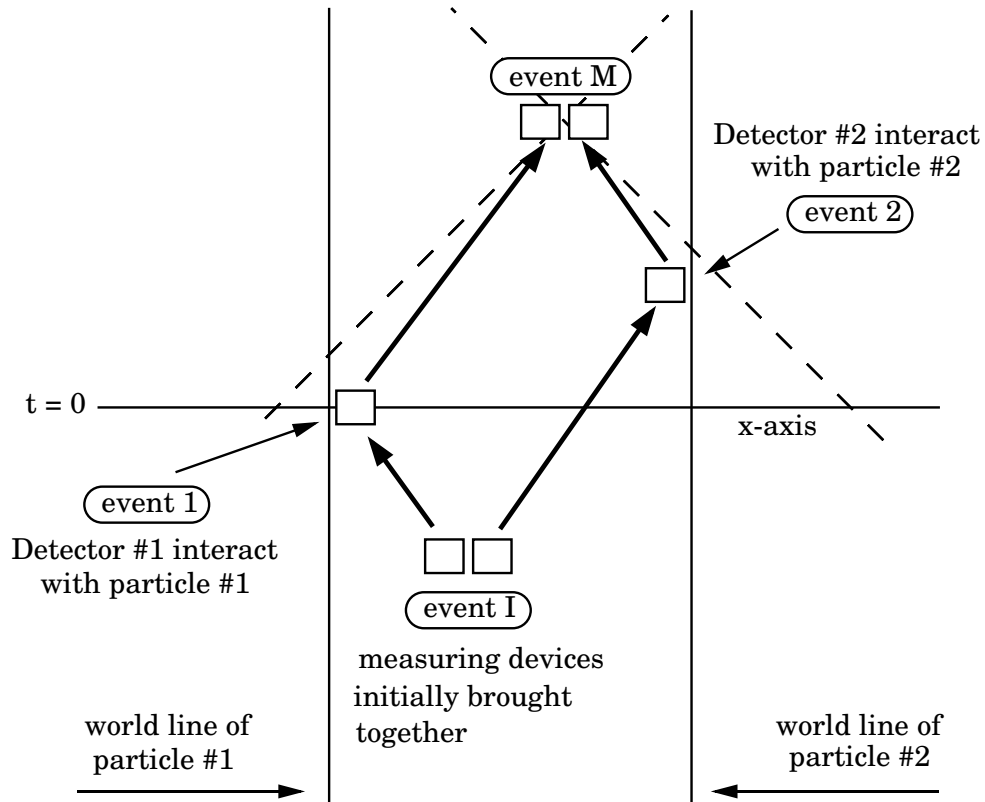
event M

Detector #2 interact with particle #2

event 2

t = 0

x-axis

event 1

Detector #1 interact with particle #1

event I

measuring devices initially brought together

world line of particle #1

world line of particle #2